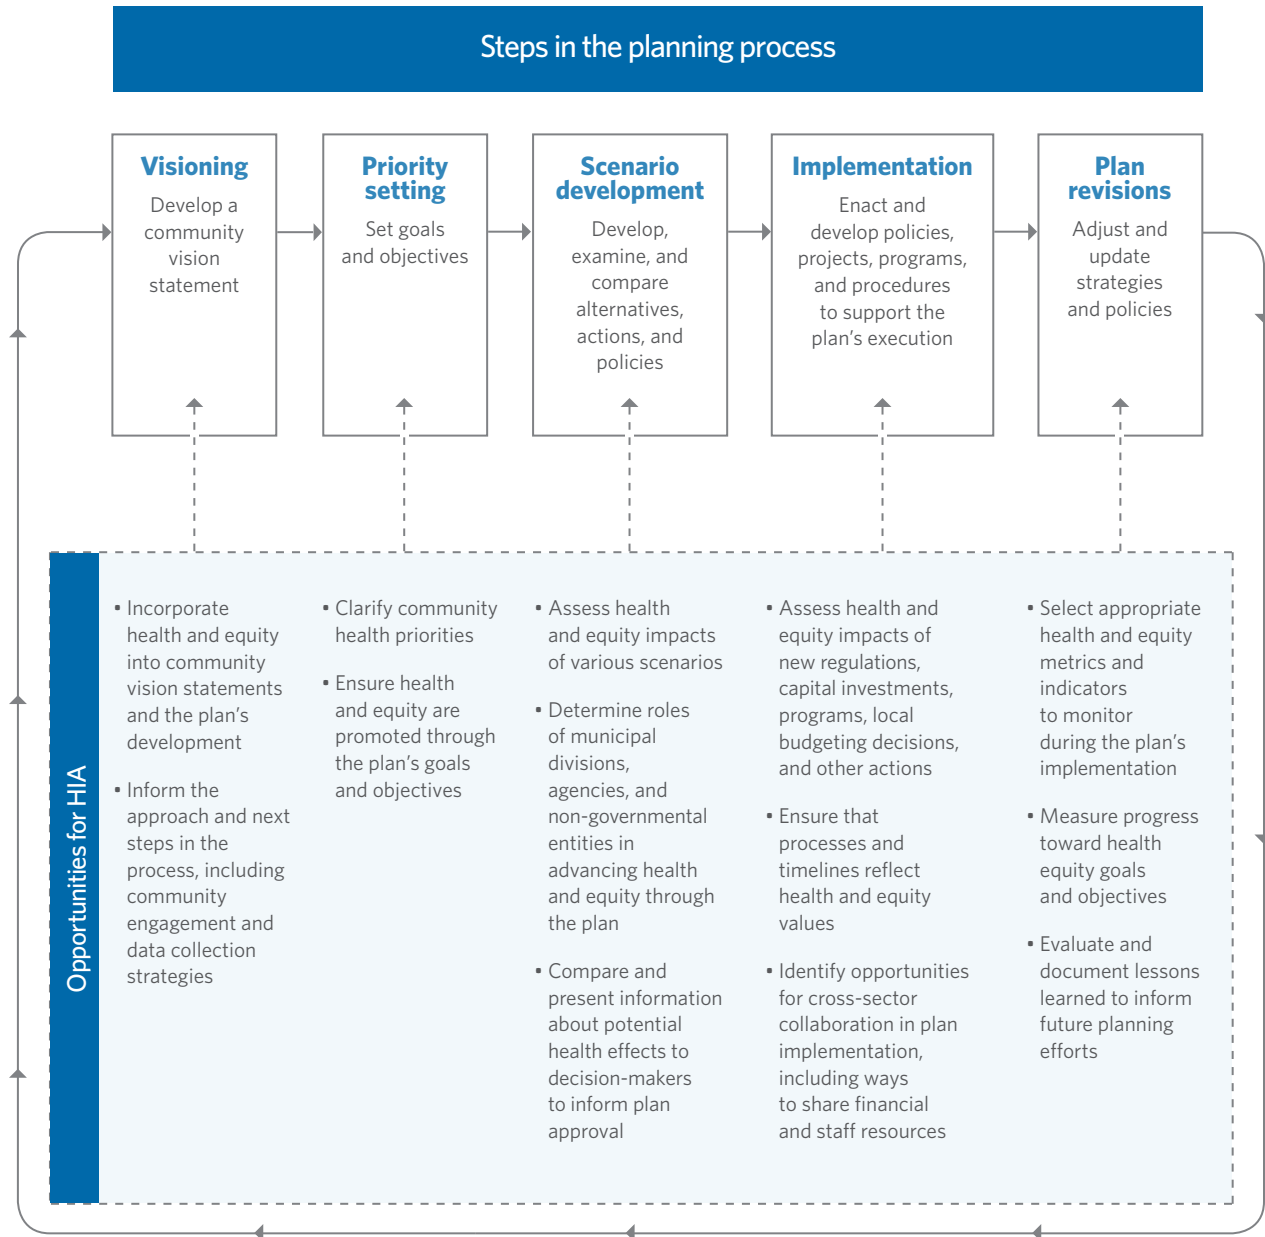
Steps in the planning process

Visioning
Develop a community vision statement

Priority setting
Set goals and objectives

Scenario development
Develop, examine, and compare alternatives, actions, and policies

Implementation
Enact and develop policies, projects, programs, and procedures to support the plan's execution

Plan revisions
Adjust and update strategies and policies

Opportunities for HIA

• Incorporate health and equity into community vision statements and the plan's development

• Inform the approach and next steps in the process, including community engagement and data collection strategies

• Clarify community health priorities

• Ensure health and equity are promoted through the plan's goals and objectives

• Assess health and equity impacts of various scenarios

• Determine roles of municipal divisions, agencies, and non-governmental entities in advancing health and equity through the plan

• Compare and present information about potential health effects to decision-makers to inform plan approval

• Assess health and equity impacts of new regulations, capital investments, programs, local budgeting decisions, and other actions

• Ensure that processes and timelines reflect health and equity values

• Identify opportunities for cross-sector collaboration in plan implementation, including ways to share financial and staff resources

• Select appropriate health and equity metrics and indicators to monitor during the plan's implementation

• Measure progress toward health equity goals and objectives

• Evaluate and document lessons learned to inform future planning efforts